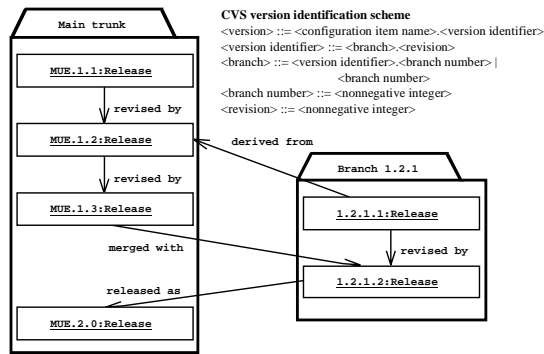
Main trunk

MUE.1.1:Release

revised by

MUE.1.2:Release

revised by

MUE.1.3:Release

merged with

released as

MUE.2.0:Release

derived from

Branch 1.2.1

1.2.1.1:Release

revised by

1.2.1.2:Release

CVS version identification scheme
<version> ::= <configuration item name>.<version identifier>
<version identifier> ::= <branch>.<revision>
<branch> ::= <version identifier>.<branch number> | <branch number>
<branch number> ::= <nonnegative integer>
<revision> ::= <nonnegative integer>